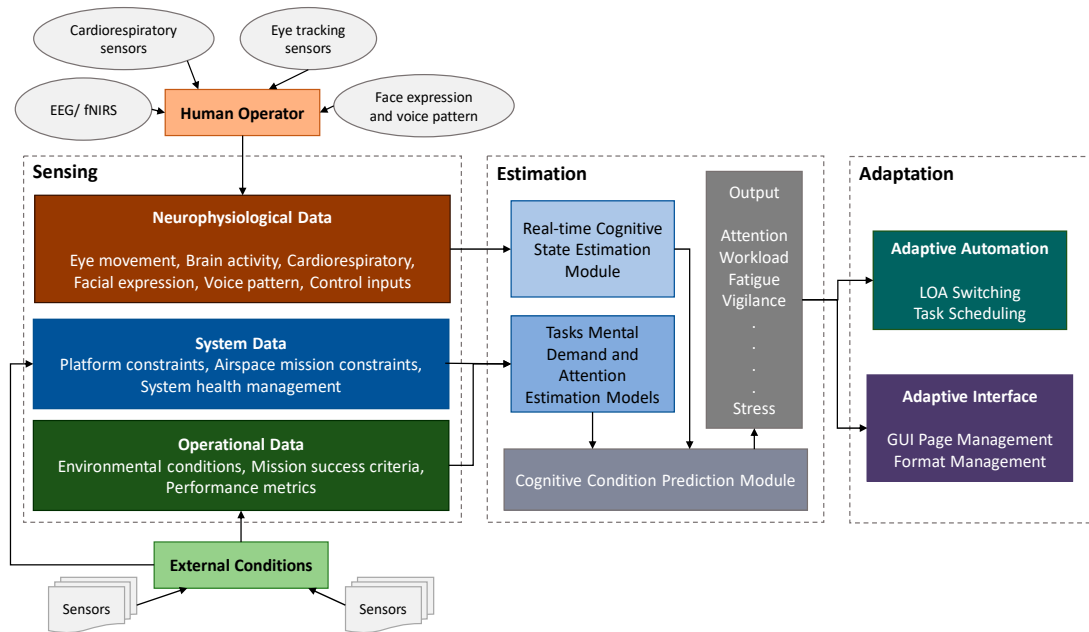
Cardiorespiratory sensors

Eye tracking sensors

EEG/ fNIRS

Human Operator

Face expression and voice pattern

Sensing

Neurophysiological Data

Eye movement, Brain activity, Cardiorespiratory, Facial expression, Voice pattern, Control inputs

System Data

Platform constraints, Airspace mission constraints, System health management

Operational Data

Environmental conditions, Mission success criteria, Performance metrics

External Conditions

Sensors

Sensors

Estimation

Real-time Cognitive State Estimation Module

Tasks Mental Demand and Attention Estimation Models

Output

Attention
Workload
Fatigue
Vigilance
.
.
.
.
Stress

Cognitive Condition Prediction Module

Adaptation

Adaptive Automation

LOA Switching
Task Scheduling

Adaptive Interface

GUI Page Management
Format Management